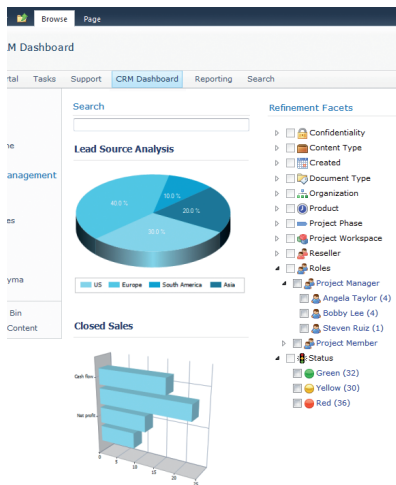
Browse Page

RM Dashboard

rtal Tasks Support CRM Dashboard Reporting Search

ne

anagement

es

yma

Bin

Content

Search

Lead Source Analysis

40.0 %

10.0 %

20.0 %

30.0 %

US Europe South America Asia

Closed Sales

Cash flow

Net profit

0 5 10 15 20 25

Refinement Facets

Confidentiality

Content Type

Created

Document Type

Organization

Product

Project Phase

Project Workspace

Reseller

Roles

Project Manager

Angela Taylor (4)

Bobby Lee (4)

Steven Ruiz (1)

Project Member

Status

Green (32)

Yellow (30)

Red (36)